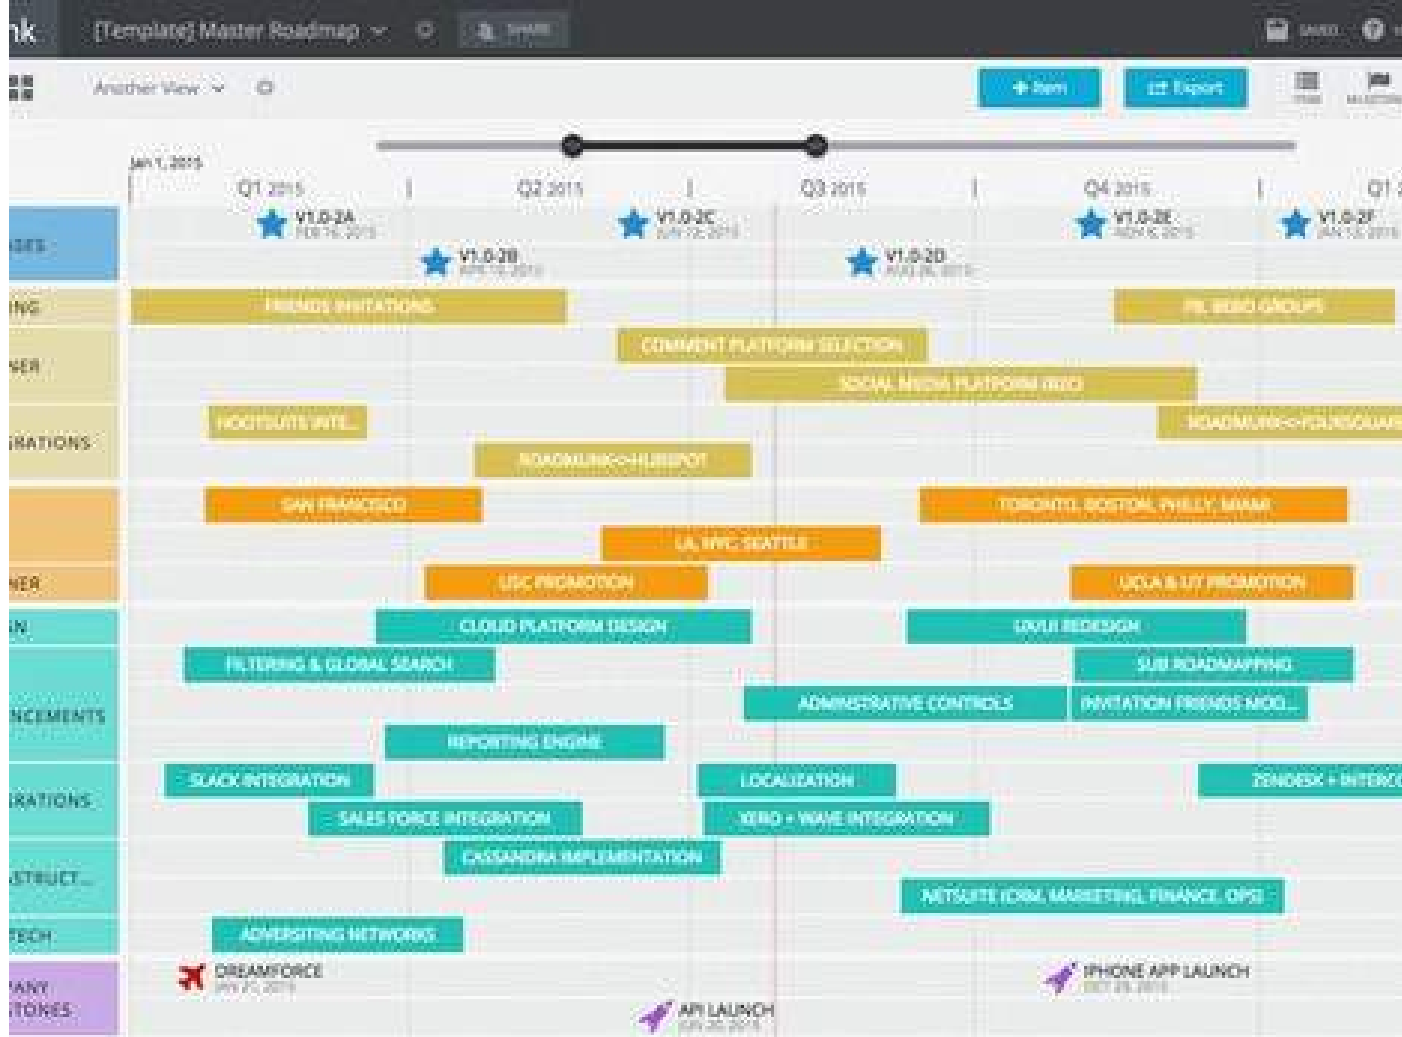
nk [Template] Master Roadmap SHARE SAVED

Another View

+ Item Export

Jan 1, 2015

Q1 2015 Q2 2015 Q3 2015 Q4 2015 Q1

ASES

V1.0-2A FEB 16, 2015
V1.0-2C JUN 12, 2015
V1.0-2E NOV 6, 2015
V1.0-2F JAN 15, 2016
V1.0-2B APR 10, 2015
V1.0-2D AUG 28, 2015

ING
FRIENDS INVITATIONS
FB, XERO GROUPS

NER
COMMENT PLATFORM SELECTION
SOCIAL MEDIA PLATFORM (B2C)

RATIONS
HOOTSUITE INTE...
ROADMUNK<>FOURSQUARE
ROADMUNK<>HUBSPOT

SAN FRANCISCO
TORONTO, BOSTON, PHILLY, MIAMI
LA, NYC, SEATTLE

NER
USC PROMOTION
UCLA & UT PROMOTION

N
CLOUD PLATFORM DESIGN
UX/UI REDESIGN

NCEMENTS
FILTERING & GLOBAL SEARCH
SUB ROADMAPPING
ADMINISTRATIVE CONTROLS
INVITATION FRIENDS MOD...
REPORTING ENGINE

RATIONS
SLACK INTEGRATION
LOCALIZATION
ZENDESK + INTERCO
SALES FORCE INTEGRATION
XERO + WAVE INTEGRATION

STRUCT...
CASSANDRA IMPLEMENTATION
NETSUITE (CRM, MARKETING, FINANCE, OPS)

TECH
ADVERSITING NETWORKS

ANY
TONES
DREAMFORCE JAN 21, 2015
IPHONE APP LAUNCH OCT 29, 2015
API LAUNCH JUN 20, 2015